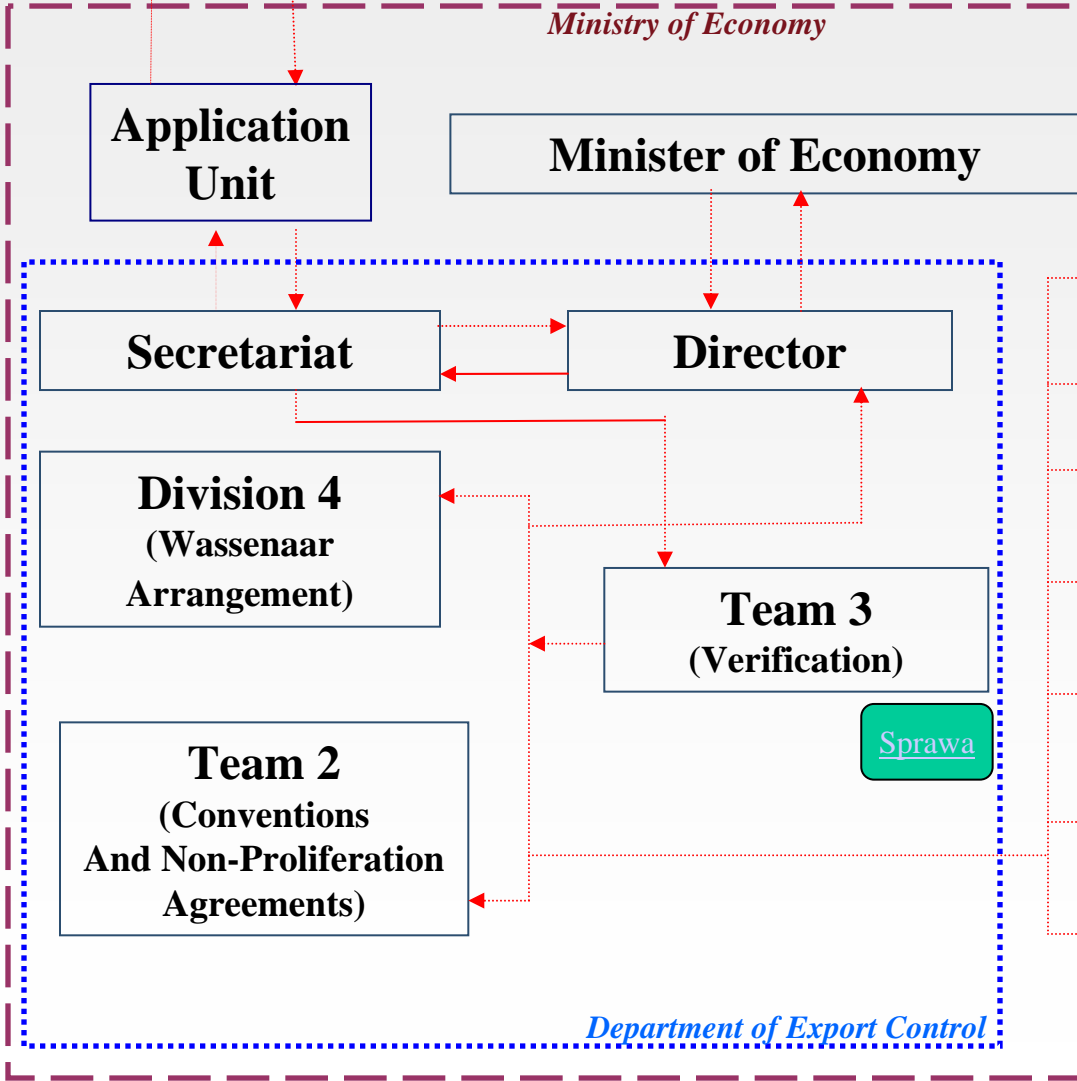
Ministry of Economy

Application Unit

Minister of Economy

Secretariat

Director

Division 4 (Wassenaar Arrangement)

Team 3 (Verification)

Sprawa

Team 2 (Conventions And Non-Proliferation Agreements)

Department of Export Control